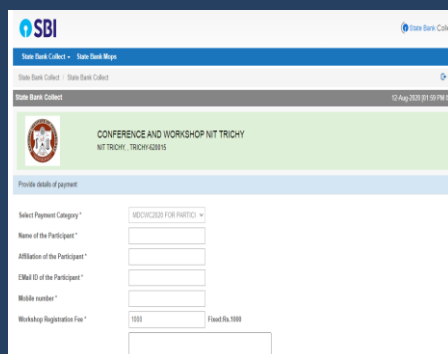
SBI

State Bank Coll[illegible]

State Bank Collect ▾ State Bank Mops

State Bank Collect / State Bank Collect

State Bank Collect

12-Aug-2020 [01:59 PM I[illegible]

CONFERENCE AND WORKSHOP NIT TRICHY
NIT TRICHY, , TRICHY-620015

Provide details of payment

Select Payment Category * MDCWC2020 FOR PARTICI ▾

Name of the Participant *

Affiliation of the Participant *

EMail ID of the Participant *

Mobile number *

Workshop Registration Fee * 1000 Fixed Rs.1000